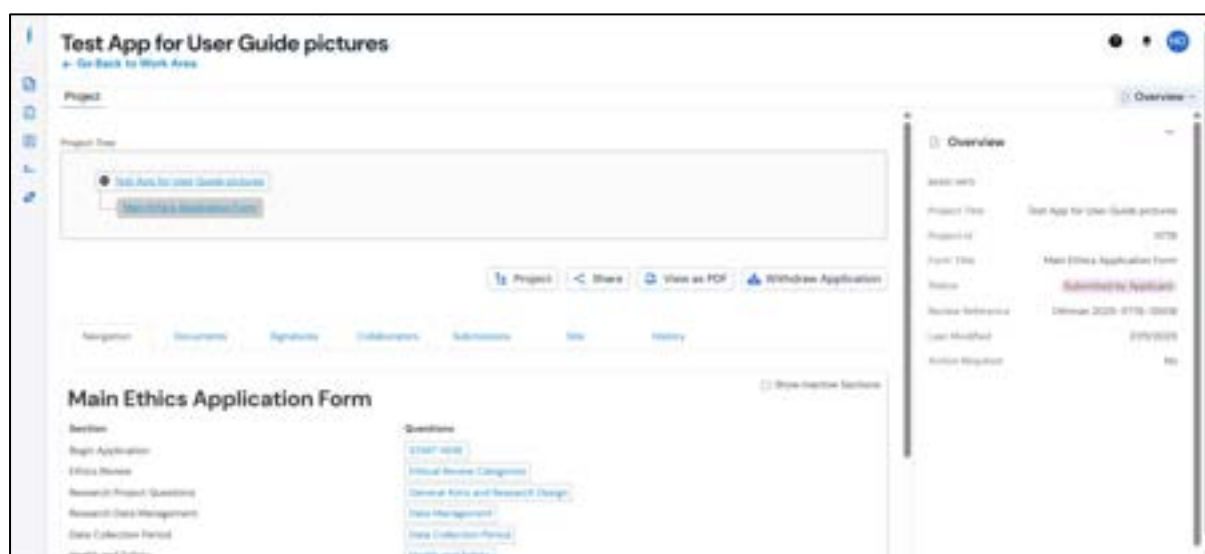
Test App for User Guide pictures
← Go Back to Work Area

Project

Overview

Project Tree

Test App for User Guide pictures
Main Ethics Application Form

Project
Share
View as PDF
Withdraw Application

Navigation
Documents
Signatures
Collaborators
Submissions
Site
History

Show Inactive Sections

Main Ethics Application Form

| Section | Questions |
|---|---|
| Begin Application | START HERE |
| Ethics Review | Ethical Review Categories |
| Research Project Questions | General Aims and Research Design |
| Research Data Management | Data Management |
| Data Collection Period | Data Collection Period |
| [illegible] | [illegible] |

Overview

BASIC INFO

| | |
|---|---|
| Project Title | Test App for User Guide pictures |
| Project Id | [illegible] |
| Form Title | Main Ethics Application Form |
| Status | Submitted by Applicant |
| Review Reference | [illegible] |
| Last Modified | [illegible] |
| Action Required | No |

HD